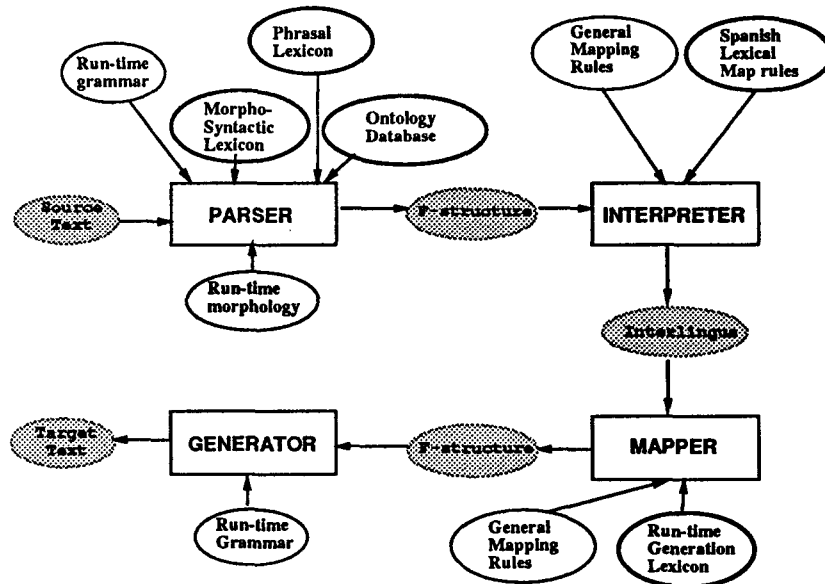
Run-time grammar

Morpho-Syntactic Lexicon

Phrasal Lexicon

Ontology Database

General Mapping Rules

Spanish Lexical Map rules

Source Text

PARSER

F-structure

INTERPRETER

Run-time morphology

Interlingua

Target Text

GENERATOR

F-structure

MAPPER

Run-time Grammar

General Mapping Rules

Run-time Generation Lexicon